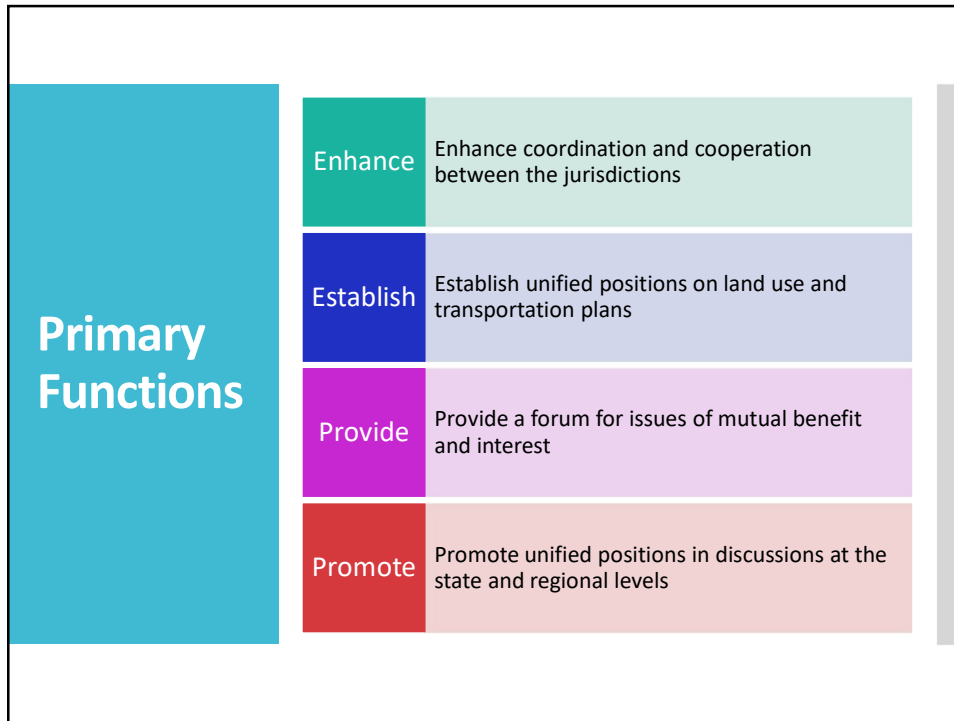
Primary Functions

Enhance
Enhance coordination and cooperation between the jurisdictions

Establish
Establish unified positions on land use and transportation plans

Provide
Provide a forum for issues of mutual benefit and interest

Promote
Promote unified positions in discussions at the state and regional levels